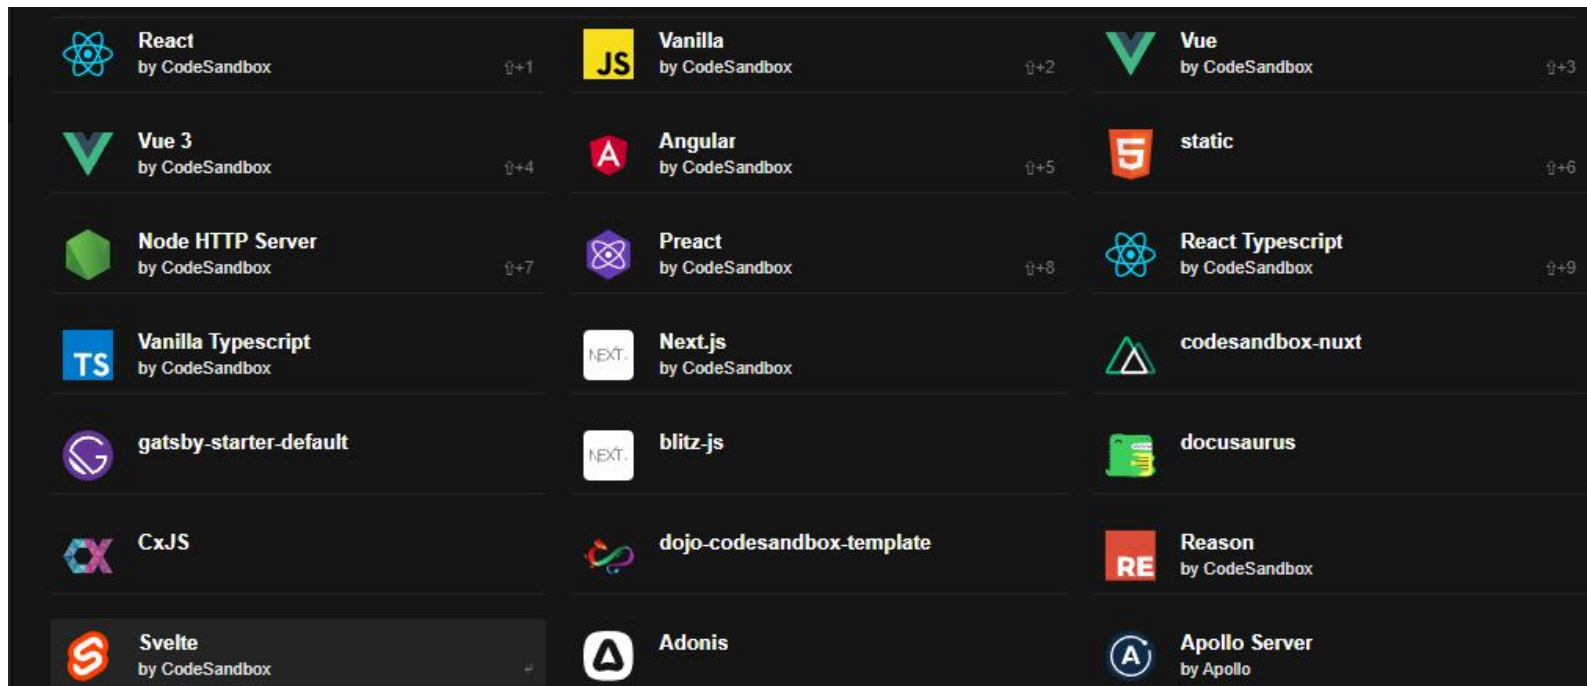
React
by CodeSandbox
⇧+1

JS
Vanilla
by CodeSandbox
⇧+2

Vue
by CodeSandbox
⇧+3

Vue 3
by CodeSandbox
⇧+4

Angular
by CodeSandbox
⇧+5

static
⇧+6

Node HTTP Server
by CodeSandbox
⇧+7

Preact
by CodeSandbox
⇧+8

React Typescript
by CodeSandbox
⇧+9

TS
Vanilla Typescript
by CodeSandbox

NEXT.
Next.js
by CodeSandbox

codesandbox-nuxt

gatsby-starter-default

NEXT.
blitz-js

docusaurus

CxJS

dojo-codesandbox-template

RE
Reason
by CodeSandbox

Svelte
by CodeSandbox
↵

Adonis

Apollo Server
by Apollo